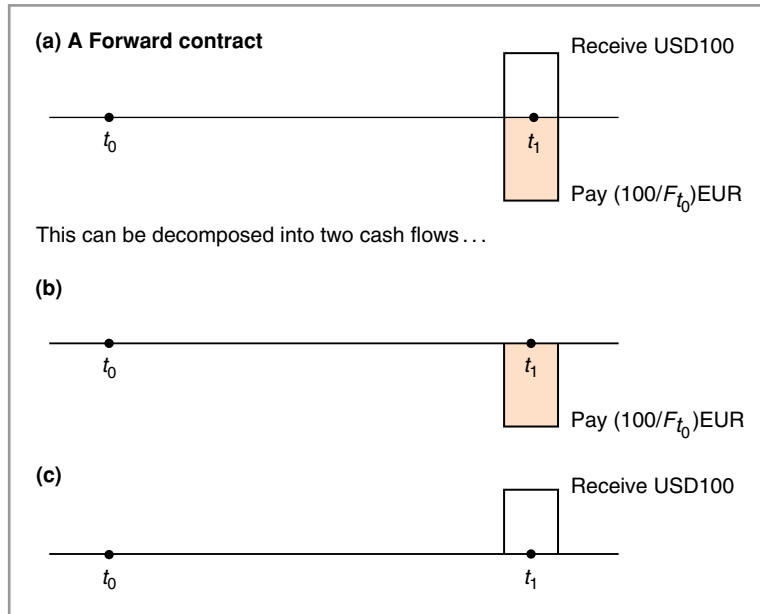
(a) A Forward contract

Receive USD100

$t_0$

$t_1$

Pay $(100/F_{t_0})$EUR

This can be decomposed into two cash flows . . .

(b)

$t_0$

$t_1$

Pay $(100/F_{t_0})$EUR

(c)

Receive USD100

$t_0$

$t_1$